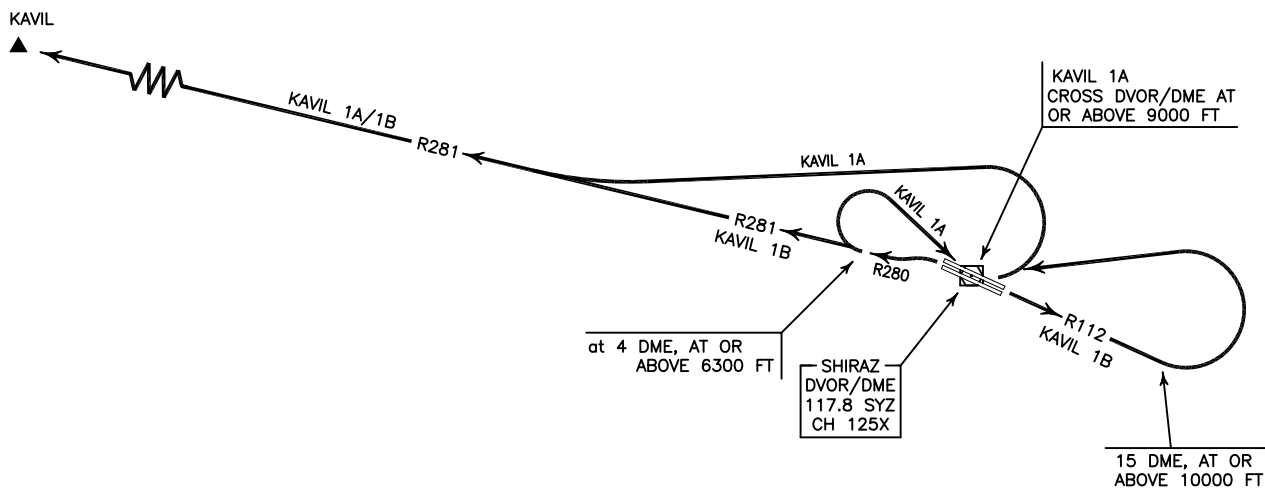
KAVIL

KAVIL 1A/1B

R281

KAVIL 1A
CROSS DVOR/DME AT
OR ABOVE 9000 FT

KAVIL 1A

KAVIL 1A

R281
KAVIL 1B

R280

at 4 DME, AT OR
ABOVE 6300 FT

SHIRAZ
DVOR/DME
117.8 SYZ
CH 125X

R112
KAVIL 1B

15 DME, AT OR
ABOVE 10000 FT